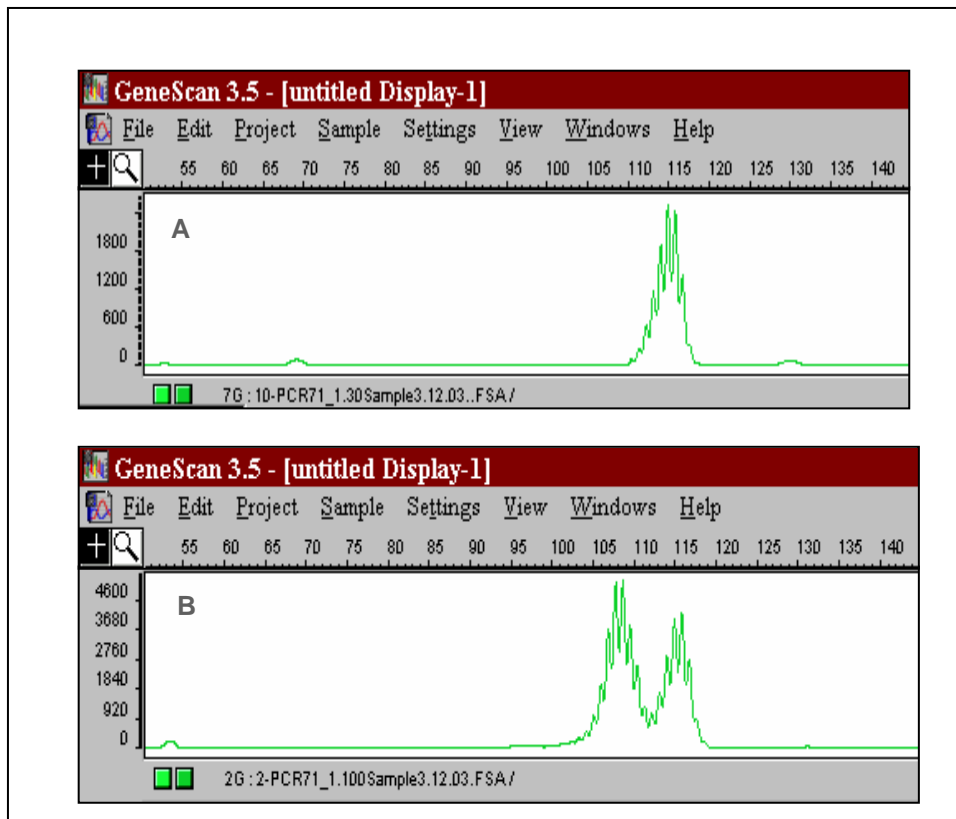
GeneScan 3.5 - [untitled Display-1]

File Edit Project Sample Settings View Windows Help

55 60 65 70 75 80 85 90 95 100 105 110 115 120 125 130 135 140

A

1800
1200
600
0

7G : 10-PCR71_1.30Sample3.12.03..FSA /

GeneScan 3.5 - [untitled Display-1]

File Edit Project Sample Settings View Windows Help

55 60 65 70 75 80 85 90 95 100 105 110 115 120 125 130 135 140

B

4600
3680
2760
1840
920
0

2G : 2-PCR71_1.100Sample3.12.03.FSA /